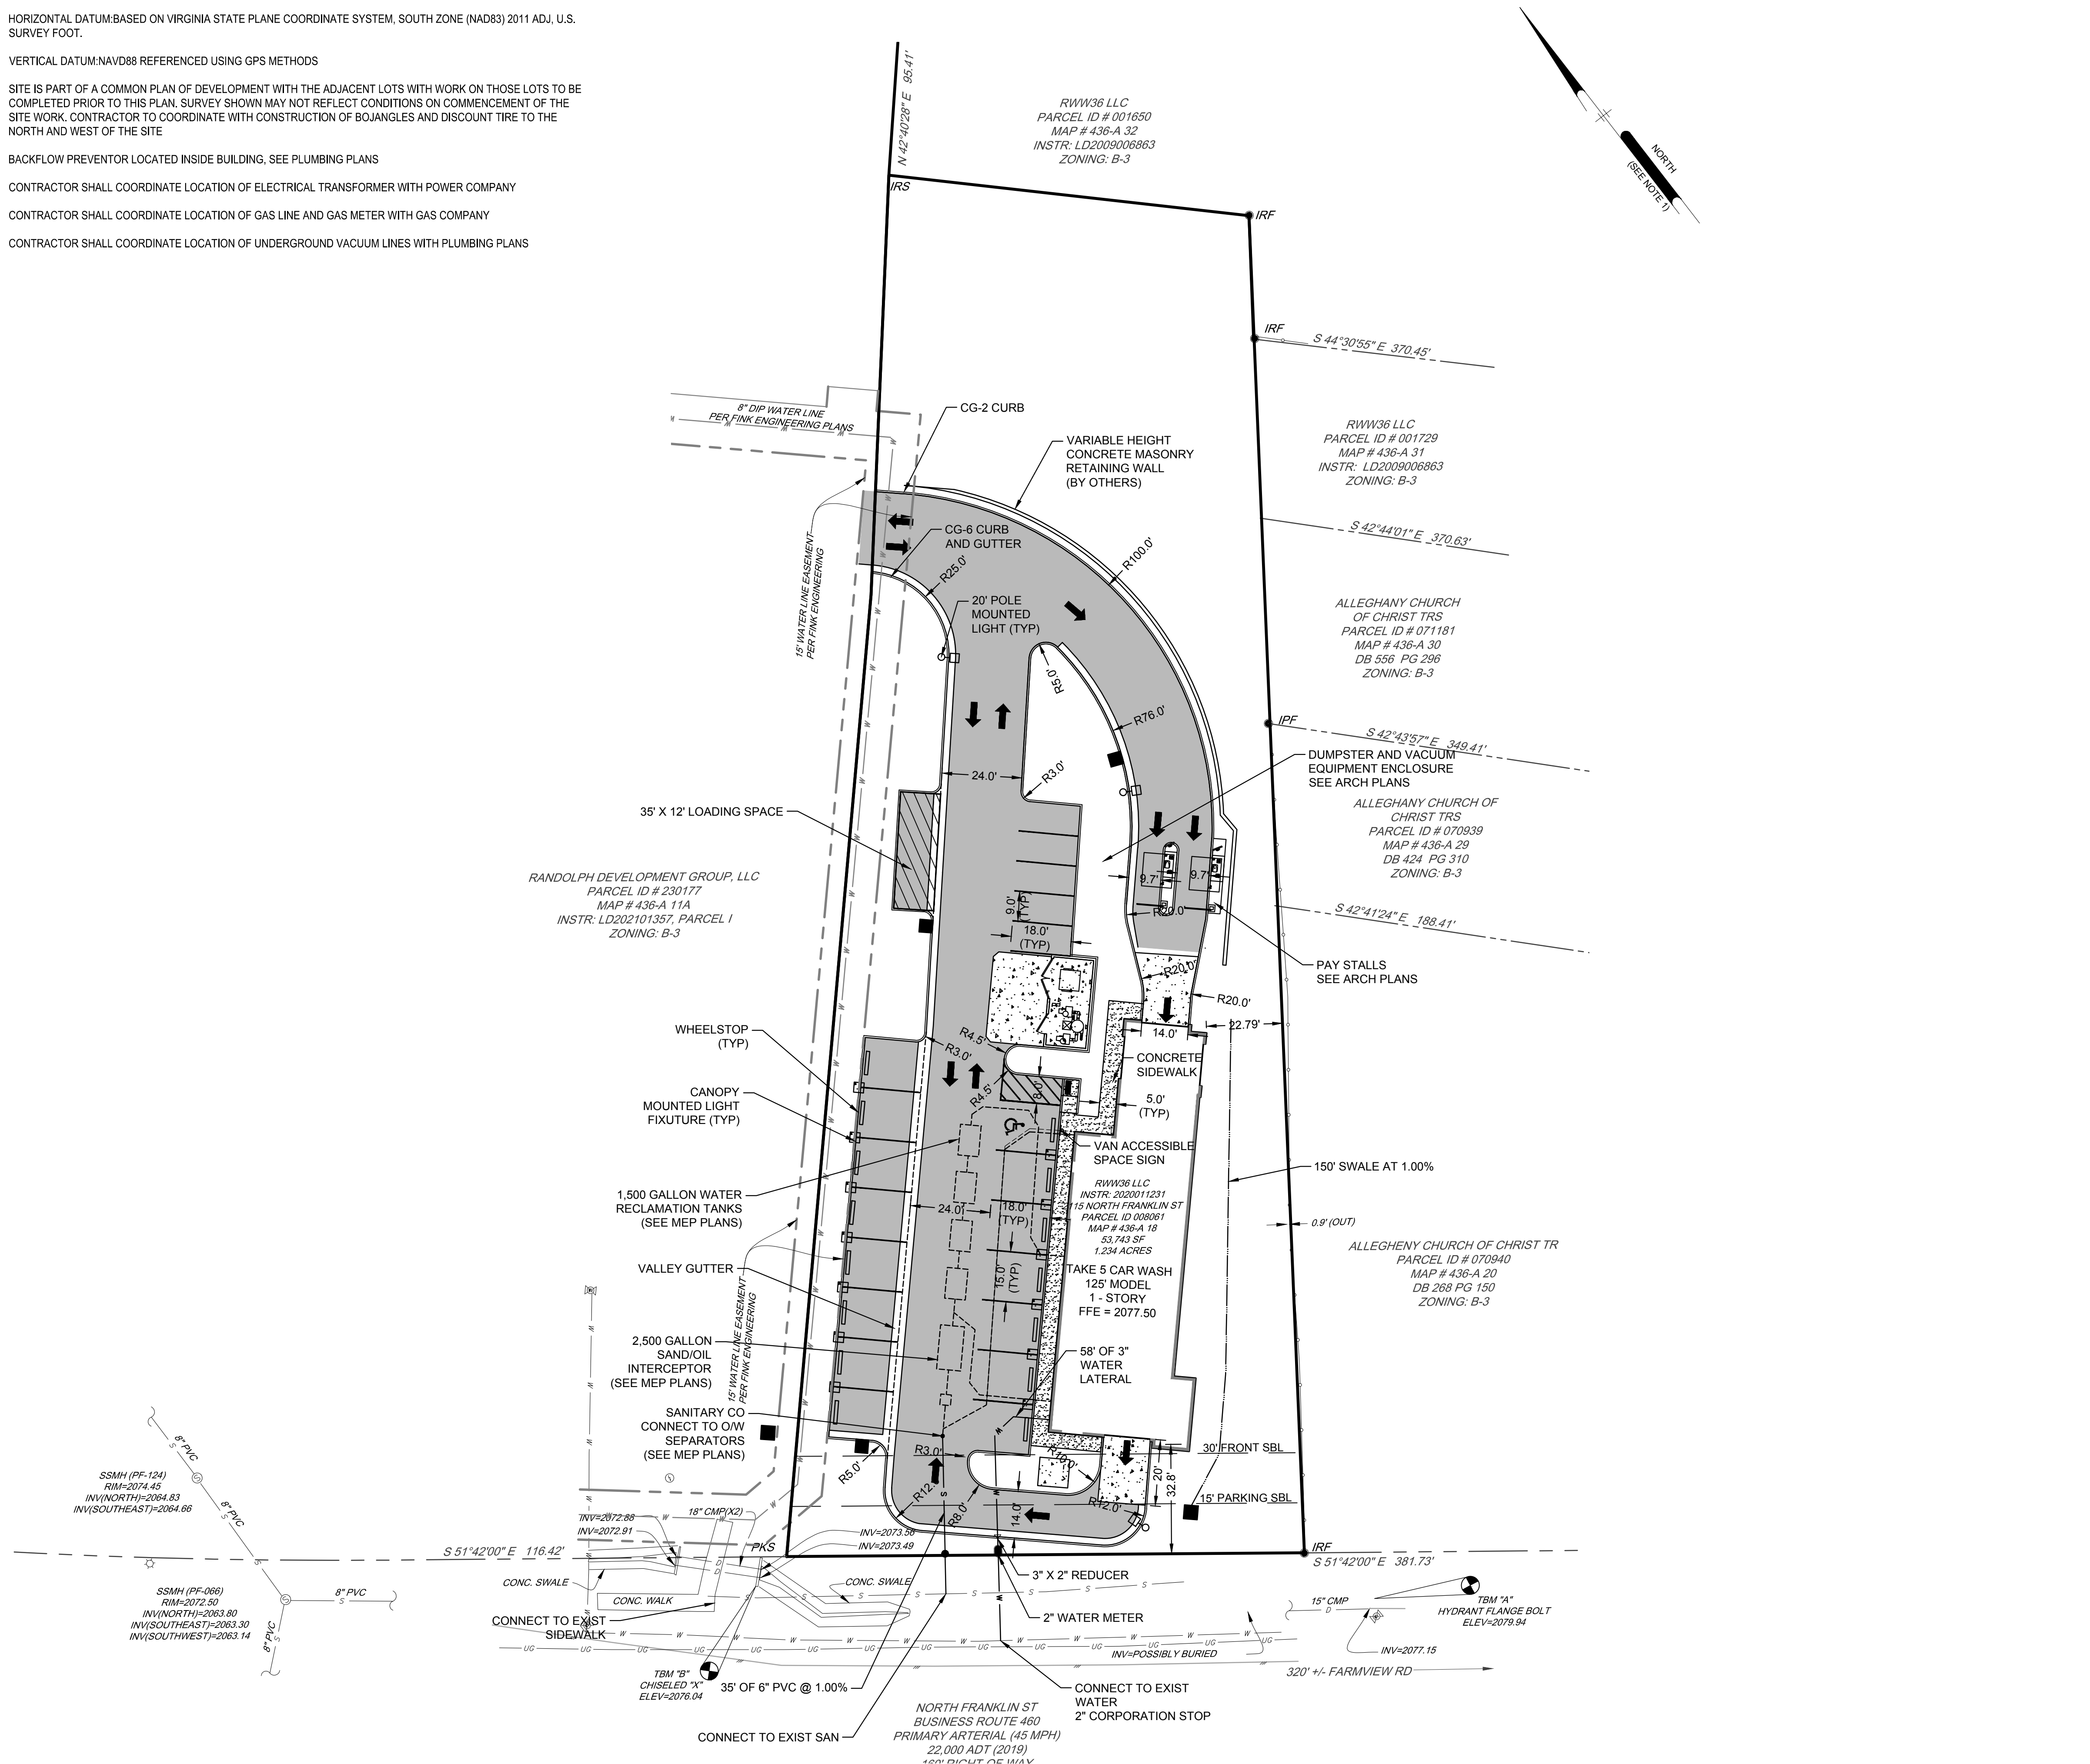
HORIZONTAL DATUM:BASED ON VIRGINIA STATE PLANE COORDINATE SYSTEM, SOUTH ZONE (NAD83) 2011 ADJ, U.S. SURVEY FOOT.

VERTICAL DATUM:NAVD88 REFERENCED USING GPS METHODS

SITE IS PART OF A COMMON PLAN OF DEVELOPMENT WITH THE ADJACENT LOTS WITH WORK ON THOSE LOTS TO BE COMPLETED PRIOR TO THIS PLAN. SURVEY SHOWN MAY NOT REFLECT CONDITIONS ON COMMENCEMENT OF THE SITE WORK. CONTRACTOR TO COORDINATE WITH CONSTRUCTION OF BOJANGLES AND DISCOUNT TIRE TO THE NORTH AND WEST OF THE SITE

BACKFLOW PREVENTOR LOCATED INSIDE BUILDING, SEE PLUMBING PLANS

CONTRACTOR SHALL COORDINATE LOCATION OF ELECTRICAL TRANSFORMER WITH POWER COMPANY

CONTRACTOR SHALL COORDINATE LOCATION OF GAS LINE AND GAS METER WITH GAS COMPANY

CONTRACTOR SHALL COORDINATE LOCATION OF UNDERGROUND VACUUM LINES WITH PLUMBING PLANS

NORTH
(SEE NOTE 1)

N 42°40'28" E 95.41'

RWW36 LLC
PARCEL ID # 001650
MAP # 436-A 32
INSTR: LD2009006863
ZONING: B-3

IRS
IRF
IRF
S 44°30'55" E 370.45'

RWW36 LLC
PARCEL ID # 001729
MAP # 436-A 31
INSTR: LD2009006863
ZONING: B-3

S 42°44'01" E 370.63'

ALLEGHANY CHURCH
OF CHRIST TRS
PARCEL ID # 071181
MAP # 436-A 30
DB 556 PG 296
ZONING: B-3

IPF
S 42°43'57" E 349.41'

ALLEGHANY CHURCH OF
CHRIST TRS
PARCEL ID # 070939
MAP # 436-A 29
DB 424 PG 310
ZONING: B-3

S 42°41'24" E 188.41'

8" DIP WATER LINE
PER FINK ENGINEERING PLANS

CG-2 CURB
VARIABLE HEIGHT CONCRETE MASONRY RETAINING WALL (BY OTHERS)
CG-6 CURB AND GUTTER
R25.0'
R100.0'
20' POLE MOUNTED LIGHT (TYP)
R5.0'
R76.0'
15' WATER LINE EASEMENT PER FINK ENGINEERING
24.0'
R3.0'
DUMPSTER AND VACUUM EQUIPMENT ENCLOSURE SEE ARCH PLANS
35' X 12' LOADING SPACE
9.7'
9.7'
R20.0'
9.0' (TYP)
18.0' (TYP)
PAY STALLS SEE ARCH PLANS
R20.0'
R20.0'

RANDOLPH DEVELOPMENT GROUP, LLC
PARCEL ID # 230177
MAP # 436-A 11A
INSTR: LD202101357, PARCEL I
ZONING: B-3

14.0'
22.79'
WHEELSTOP (TYP)
R4.5'
R3.0'
CONCRETE SIDEWALK
R4.5'
8.0'
5.0' (TYP)
CANOPY MOUNTED LIGHT FIXTURE (TYP)
VAN ACCESSIBLE SPACE SIGN
150' SWALE AT 1.00%
1,500 GALLON WATER RECLAMATION TANKS (SEE MEP PLANS)
24.0'
18.0' (TYP)

RWW36 LLC
INSTR: 2020011231
115 NORTH FRANKLIN ST
PARCEL ID 008061
MAP # 436-A 18
53,743 SF
1.234 ACRES

0.9' (OUT)

ALLEGHENY CHURCH OF CHRIST TR
PARCEL ID # 070940
MAP # 436-A 20
DB 268 PG 150
ZONING: B-3

VALLEY GUTTER
15.0' (TYP)
TAKE 5 CAR WASH
125' MODEL
1 - STORY
FFE = 2077.50
2,500 GALLON SAND/OIL INTERCEPTOR (SEE MEP PLANS)
15' WATER LINE EASEMENT PER FINK ENGINEERING
58' OF 3" WATER LATERAL
SANITARY CO CONNECT TO O/W SEPARATORS (SEE MEP PLANS)
R3.0'
R5.0'
30' FRONT SBL
20'
32.8'
R12.0'
R8.0'
14.0'
R12.0'
R8.0'
15' PARKING SBL

SSMH (PF-124)
RIM=2074.45
INV(NORTH)=2064.83
INV(SOUTHEAST)=2064.66
8" PVC
8" PVC
INV=2072.88
INV=2072.91
18" CMP(X2)
INV=2073.56
INV=2073.49
PKS
S 51°42'00" E 116.42'
IRF
S 51°42'00" E 381.73'
SSMH (PF-066)
RIM=2072.50
INV(NORTH)=2063.80
INV(SOUTHEAST)=2063.30
INV(SOUTHWEST)=2063.14
8" PVC
8" PVC
CONC. SWALE
CONC. SWALE
CONC. WALK
3" X 2" REDUCER
CONNECT TO EXIST SIDEWALK
2" WATER METER
15" CMP
TBM "A"
HYDRANT FLANGE BOLT
ELEV=2079.94
INV=2077.15
INV=POSSIBLY BURIED
320' +/- FARMVIEW RD
TBM "B"
CHISELED "X"
ELEV=2076.04
35' OF 6" PVC @ 1.00%
CONNECT TO EXIST WATER 2" CORPORATION STOP
CONNECT TO EXIST SAN
NORTH FRANKLIN ST
BUSINESS ROUTE 460
PRIMARY ARTERIAL (45 MPH)
22,000 ADT (2019)
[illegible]